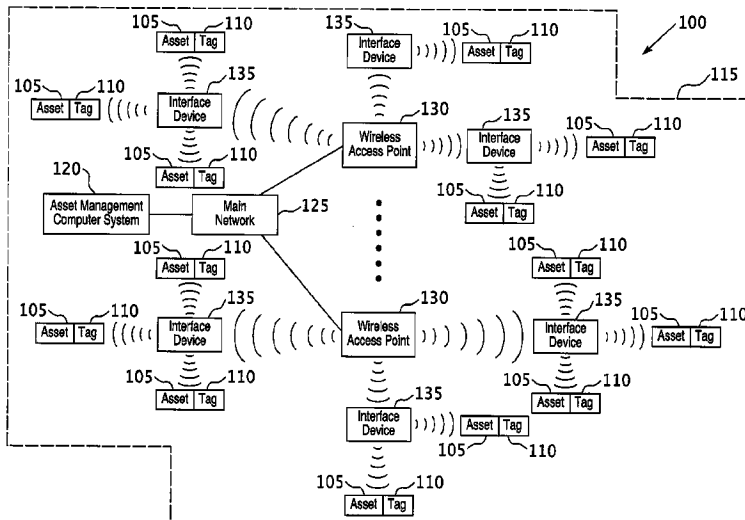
105 110
Asset Tag

135
Interface Device

105 110
Asset Tag

100

115

105 110
Asset Tag

135
Interface Device

130
Wireless Access Point

135
Interface Device

105 110
Asset Tag

105 110
Asset Tag

120
Asset Management Computer System

Main Network
125

105 110
Asset Tag

105 110
Asset Tag

105 110
Asset Tag

105 110
Asset Tag

135
Interface Device

130
Wireless Access Point

135
Interface Device

105 110
Asset Tag

105 110
Asset Tag

105 110
Asset Tag

135
Interface Device

Asset Tag
105 110

105 110
Asset Tag